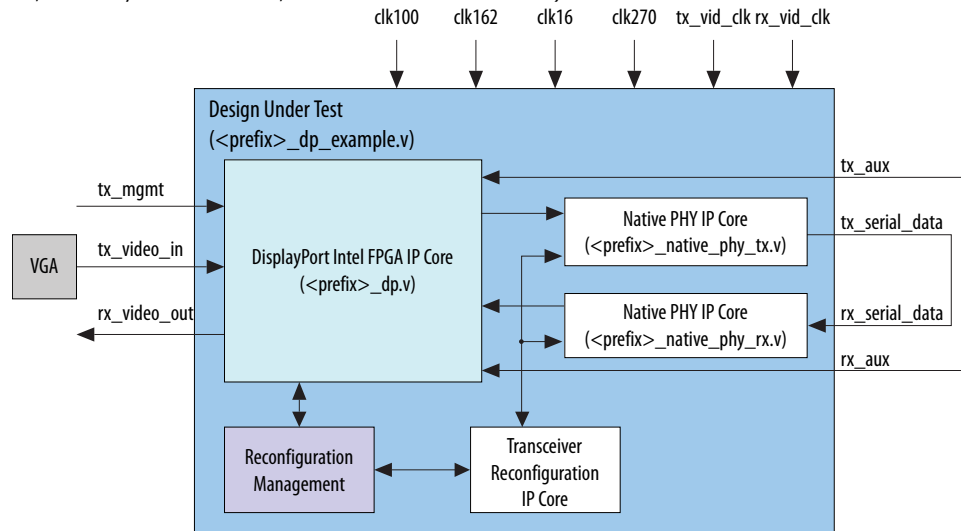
clk100 clk162 clk16 clk270 tx_vid_clk rx_vid_clk

Design Under Test
(<prefix>_dp_example.v)

tx_aux

tx_mgmt

DisplayPort Intel FPGA IP Core
(<prefix>_dp.v)

Native PHY IP Core
(<prefix>_native_phy_tx.v)

tx_serial_data

VGA

tx_video_in

Native PHY IP Core
(<prefix>_native_phy_rx.v)

rx_serial_data

rx_video_out

rx_aux

Reconfiguration Management

Transceiver Reconfiguration IP Core